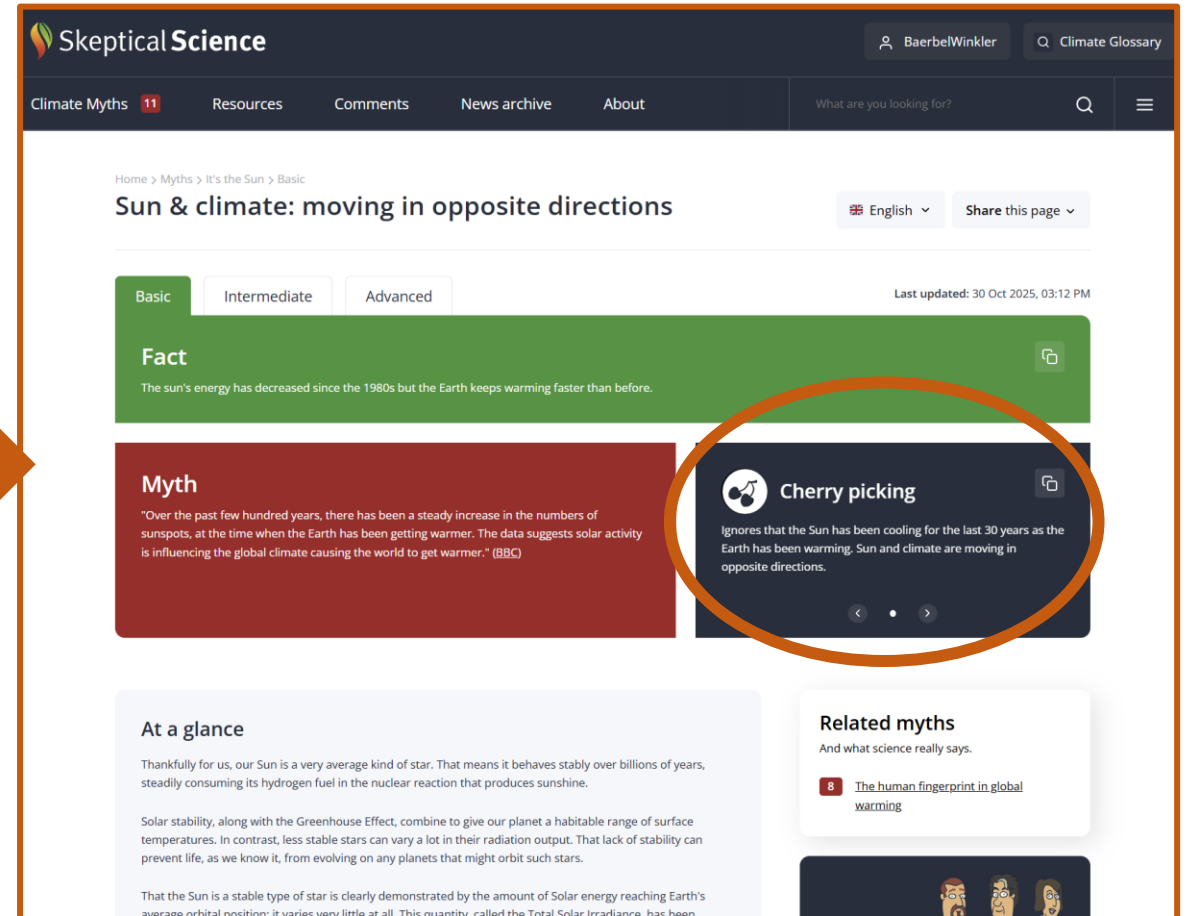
Skeptical Science

BaerbelWinkler

Climate Glossary

Climate Myths 11

Resources

Comments

News archive

About

What are you looking for?

Home > Myths > It's the Sun > Basic

Sun & climate: moving in opposite directions

English

Share this page

Basic

Intermediate

Advanced

Last updated: 30 Oct 2025, 03:12 PM

Fact

The sun's energy has decreased since the 1980s but the Earth keeps warming faster than before.

Myth

"Over the past few hundred years, there has been a steady increase in the numbers of sunspots, at the time when the Earth has been getting warmer. The data suggests solar activity is influencing the global climate causing the world to get warmer." (BBC)

Cherry picking

Ignores that the Sun has been cooling for the last 30 years as the Earth has been warming. Sun and climate are moving in opposite directions.

At a glance

Thankfully for us, our Sun is a very average kind of star. That means it behaves stably over billions of years, steadily consuming its hydrogen fuel in the nuclear reaction that produces sunshine.

Solar stability, along with the Greenhouse Effect, combine to give our planet a habitable range of surface temperatures. In contrast, less stable stars can vary a lot in their radiation output. That lack of stability can prevent life, as we know it, from evolving on any planets that might orbit such stars.

That the Sun is a stable type of star is clearly demonstrated by the amount of Solar energy reaching Earth's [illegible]

Related myths

And what science really says.

8 The human fingerprint in global warming